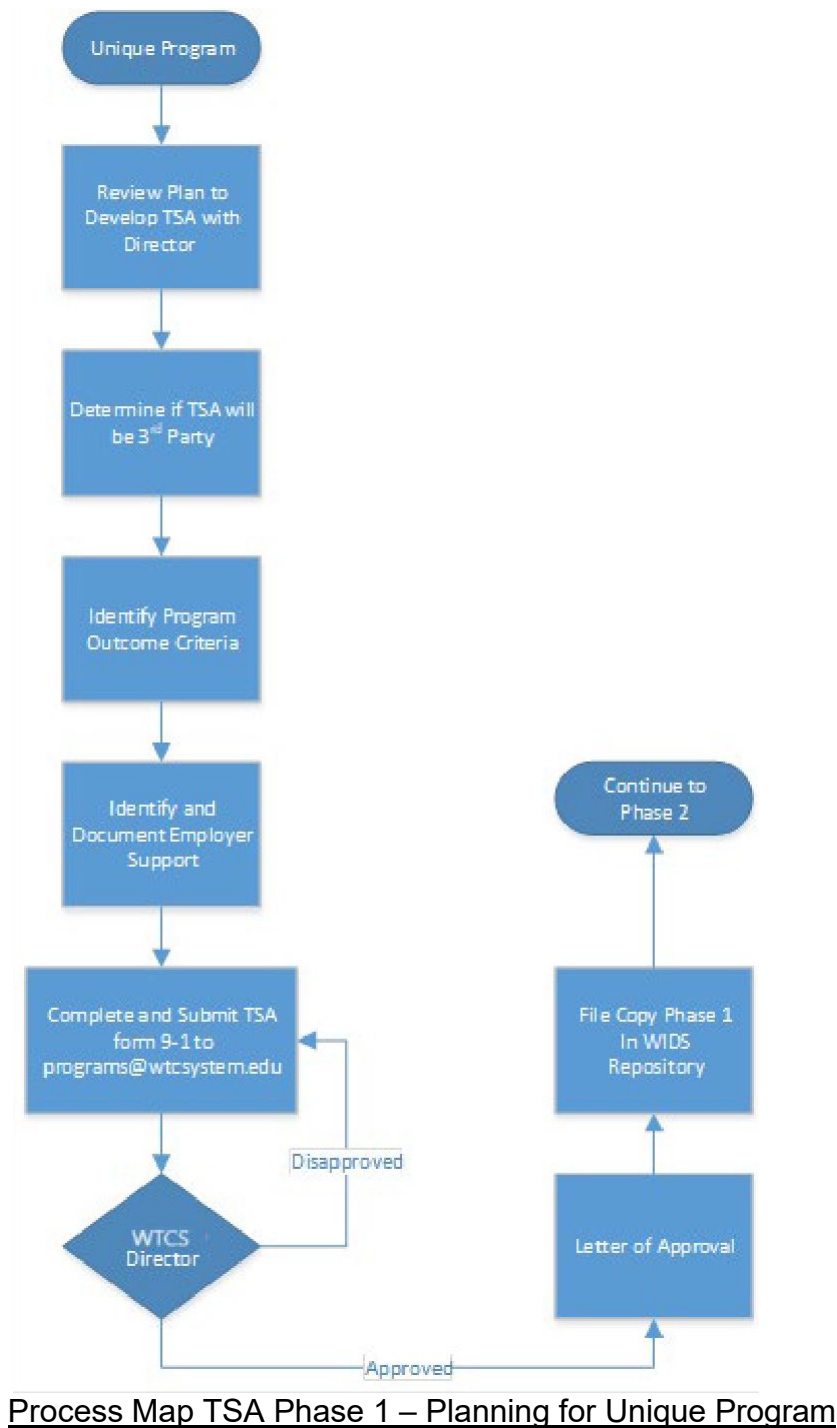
Unique Program

Review Plan to Develop TSA with Director

Determine if TSA will be 3$^{rd}$ Party

Identify Program Outcome Criteria

Identify and Document Employer Support

Complete and Submit TSA form 9-1 to programs@wtcsystem.edu

Disapproved

WTCS Director

Approved

Letter of Approval

File Copy Phase 1 In WIDS Repository

Continue to Phase 2

Process Map TSA Phase 1 – Planning for Unique Program